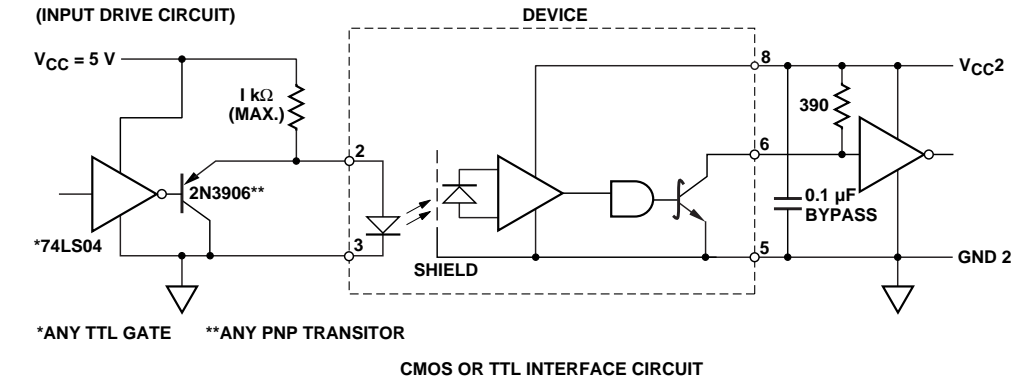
(INPUT DRIVE CIRCUIT)

DEVICE

$V_{CC}$ = 5 V

I kΩ (MAX.)

8

$V_{CC}2$

390

2

6

2N3906**

0.1 µF BYPASS

*74LS04

3

5

GND 2

SHIELD

*ANY TTL GATE

**ANY PNP TRANSITOR

CMOS OR TTL INTERFACE CIRCUIT